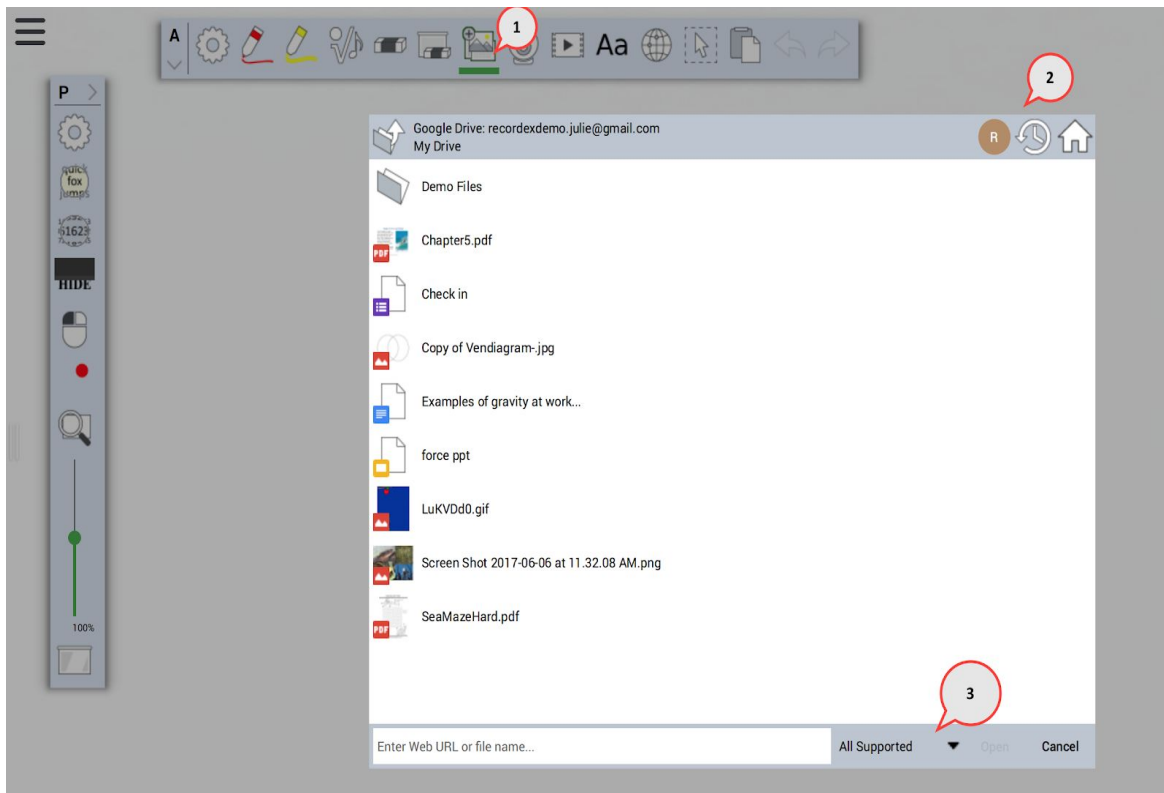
A

Aa

1

P

quick fox jumps

1623

HIDE

100%

2

Google Drive: recordexdemo.julie@gmail.com
My Drive

R

Demo Files

PDF

Chapter5.pdf

Check in

Copy of Vendiagram-.jpg

Examples of gravity at work...

force ppt

LuKVDd0.gif

Screen Shot 2017-06-06 at 11.32.08 AM.png

PDF

SeaMazeHard.pdf

3

Enter Web URL or file name...

All Supported

Open

Cancel